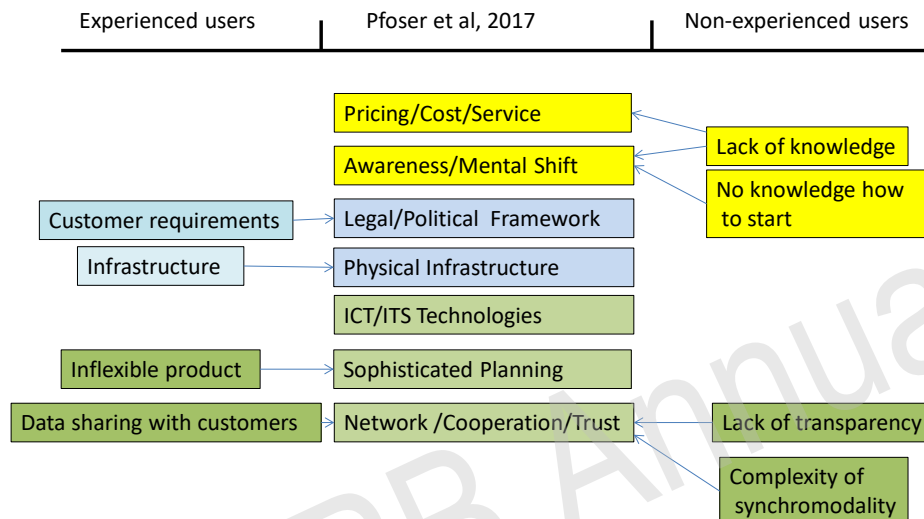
Experienced users | Pfoser et al, 2017 | Non-experienced users

Pricing/Cost/Service
Awareness/Mental Shift
Lack of knowledge
No knowledge how to start
Customer requirements
Legal/Political Framework
Infrastructure
Physical Infrastructure
ICT/ITS Technologies
Inflexible product
Sophisticated Planning
Data sharing with customers
Network /Cooperation/Trust
Lack of transparency
Complexity of synchromodality

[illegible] Annua